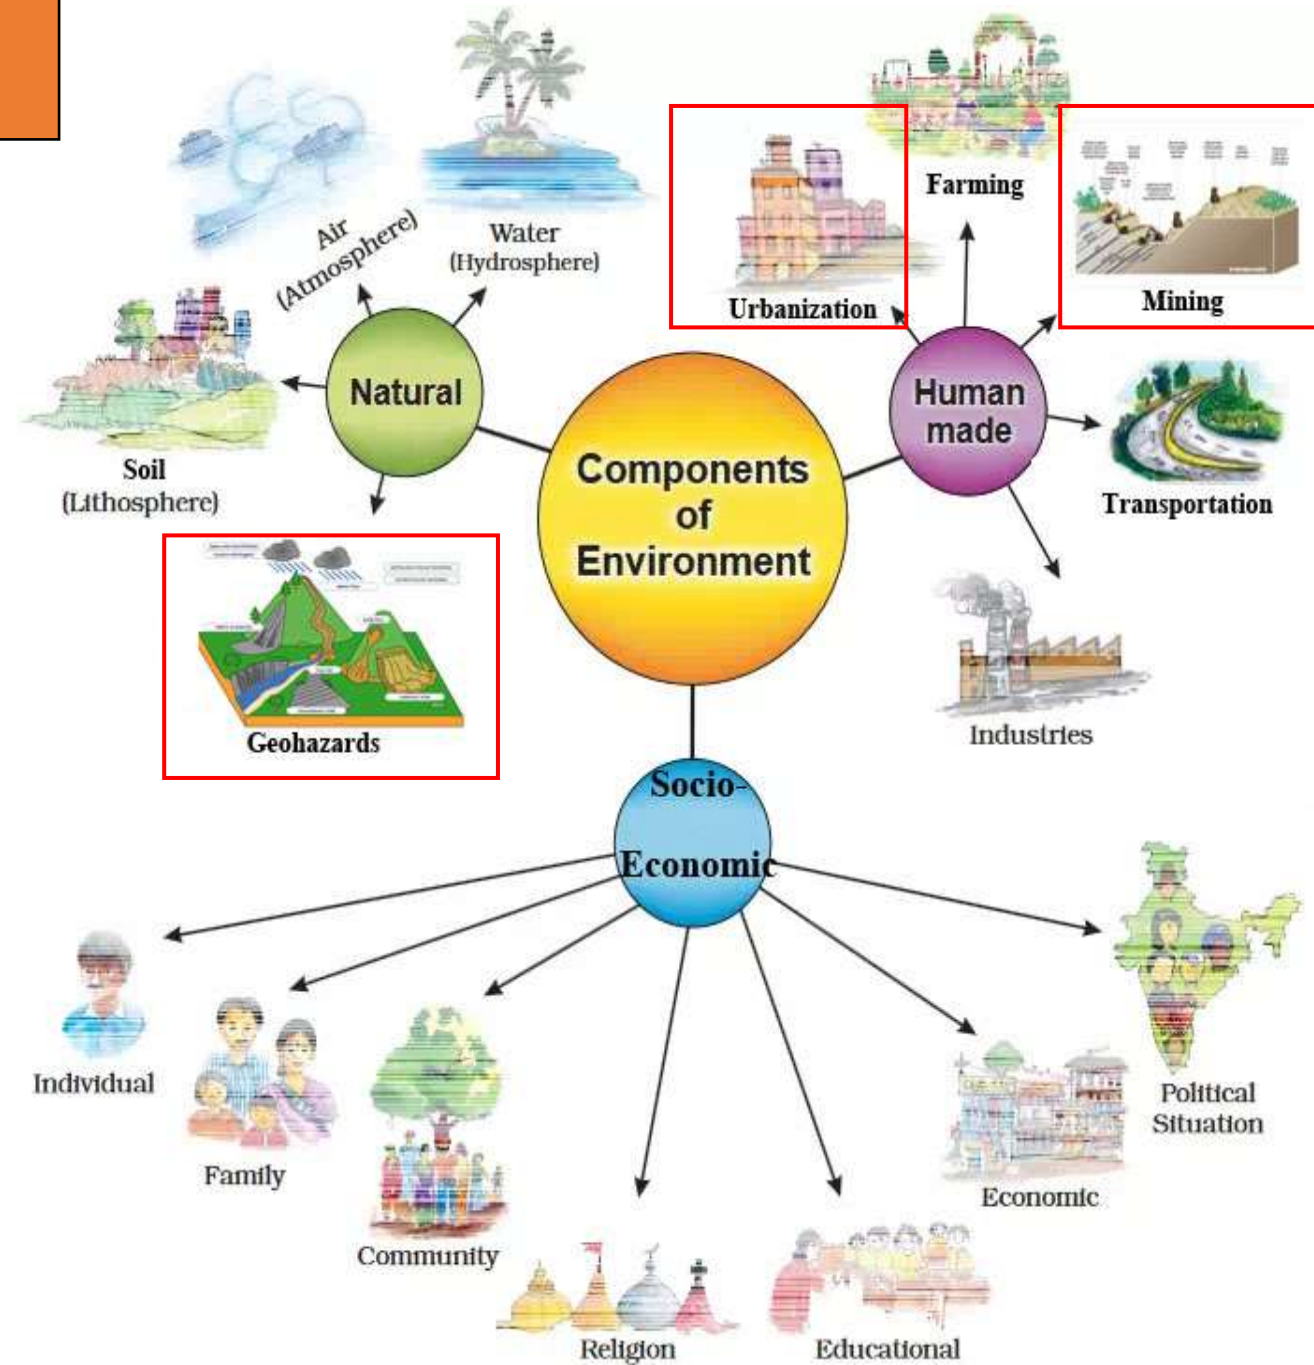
Components of Environment

Natural

Air (Atmosphere)

Water (Hydrosphere)

Soil (Lithosphere)

Geohazards

Human made

Urbanization

Farming

Mining

Transportation

Industries

Socio-Economic

Individual

Family

Community

Religion

Educational

Economic

Political Situation